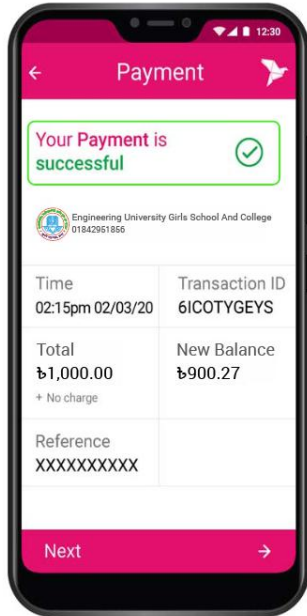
12:30

←

Payment

Your Payment is successful

Engineering University Girls School And College
01842951856

Time
02:15pm 02/03/20

Transaction ID
6ICOTYGEYS

Total
৳1,000.00
+ No charge

New Balance
৳900.27

Reference
XXXXXXXXXX

Next

→